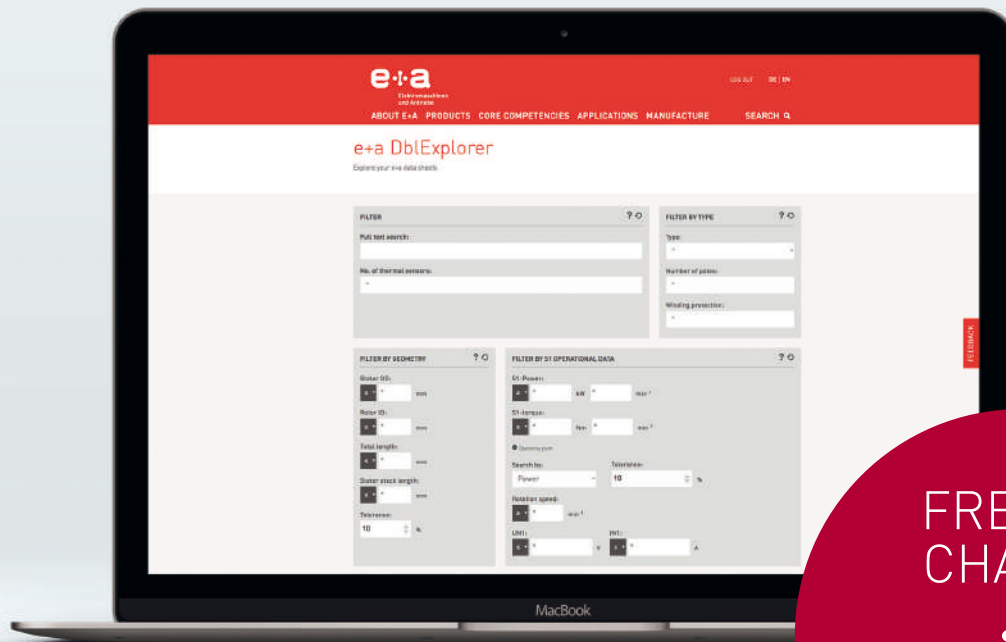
e+a
Elektromaschinen und Antriebe

LOG OUT DE | EN

ABOUT E+A PRODUCTS CORE COMPETENCIES APPLICATIONS MANUFACTURE SEARCH

e+a DblExplorer

Explore your e+a data sheets

FILTER

Full text search:

No. of thermal sensors:

FILTER BY TYPE

Type:

Number of poles:

Winding protection:

FILTER BY GEOMETRY

Stator OD:

mm

Rotor ID:

mm

Total length:

mm

Stator stack length:

mm

Tolerance:

10 %

FILTER BY S1 OPERATIONAL DATA

S1-Power:

kW

min⁻¹

S1-torque:

Nm

min⁻¹

Search by:

Power

Tolerance:

10 %

Rotation speed:

min⁻¹

UN1:

V

IN1:

A

FEEDBACK

MacBook

FRE
CHA